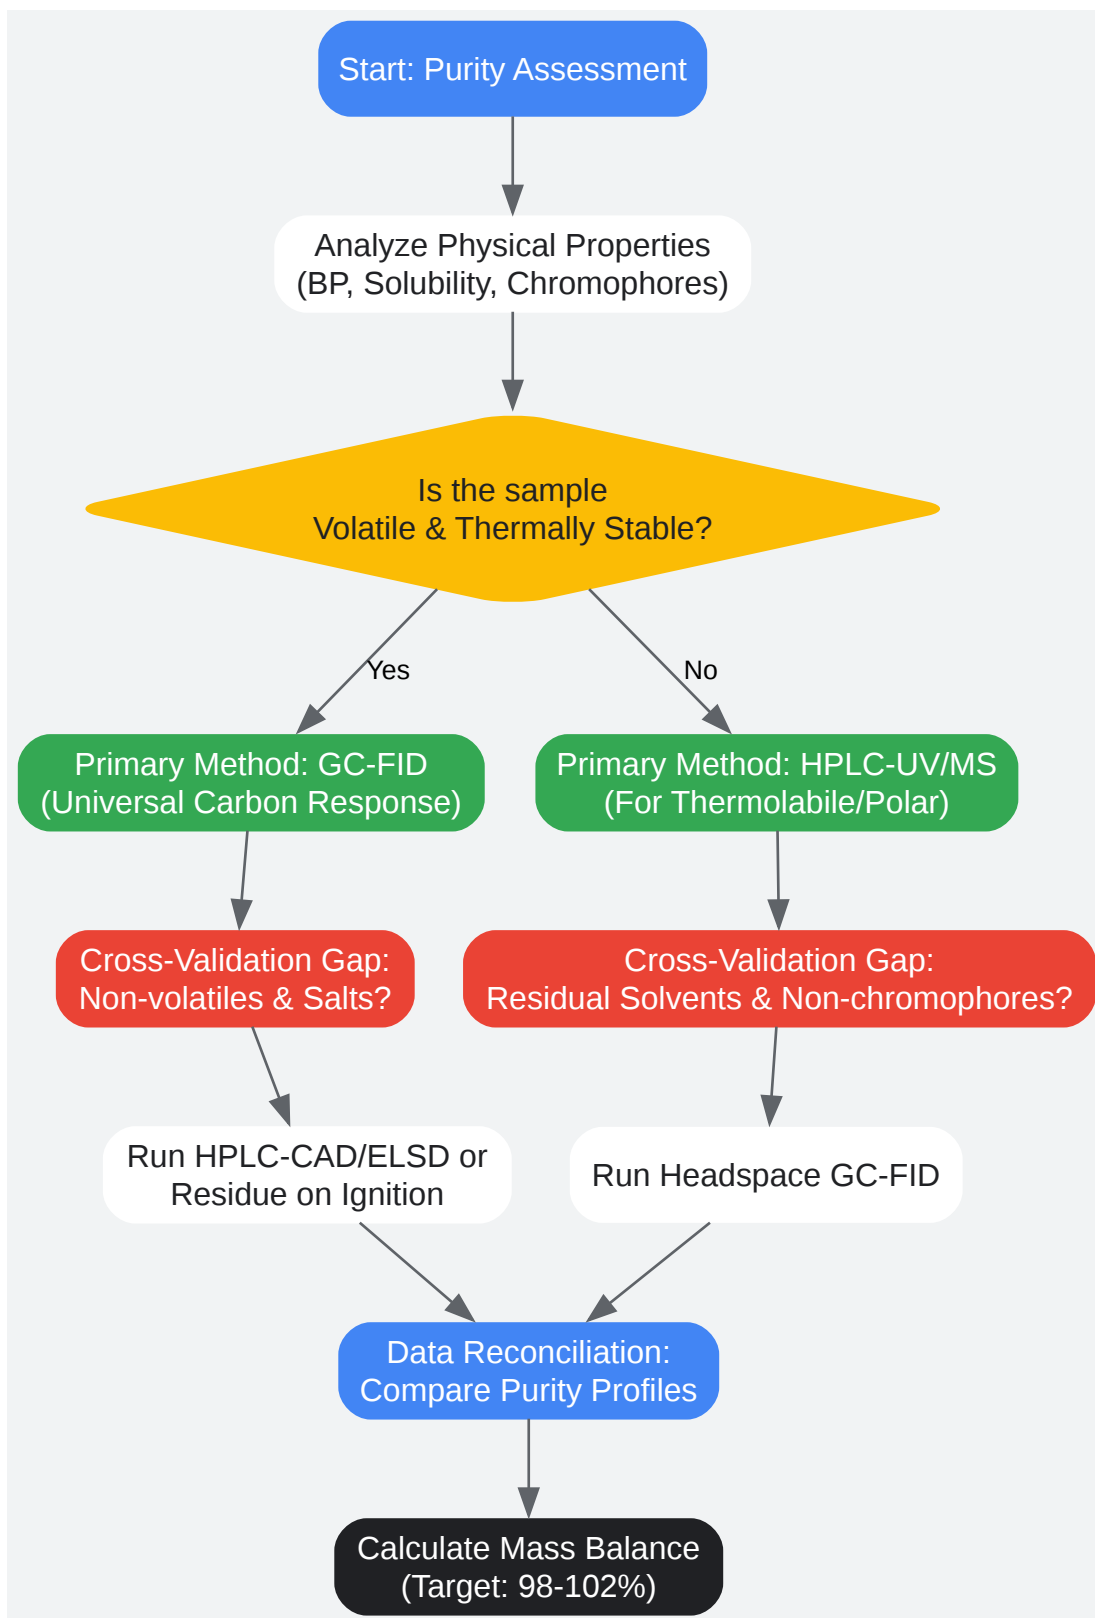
Start: Purity Assessment

Analyze Physical Properties
(BP, Solubility, Chromophores)

Is the sample
Volatile & Thermally Stable?

Yes

No

Primary Method: GC-FID
(Universal Carbon Response)

Primary Method: HPLC-UV/MS
(For Thermolabile/Polar)

Cross-Validation Gap:
Non-volatiles & Salts?

Cross-Validation Gap:
Residual Solvents & Non-chromophores?

Run HPLC-CAD/ELSD or
Residue on Ignition

Run Headspace GC-FID

Data Reconciliation:
Compare Purity Profiles

Calculate Mass Balance
(Target: 98-102%)